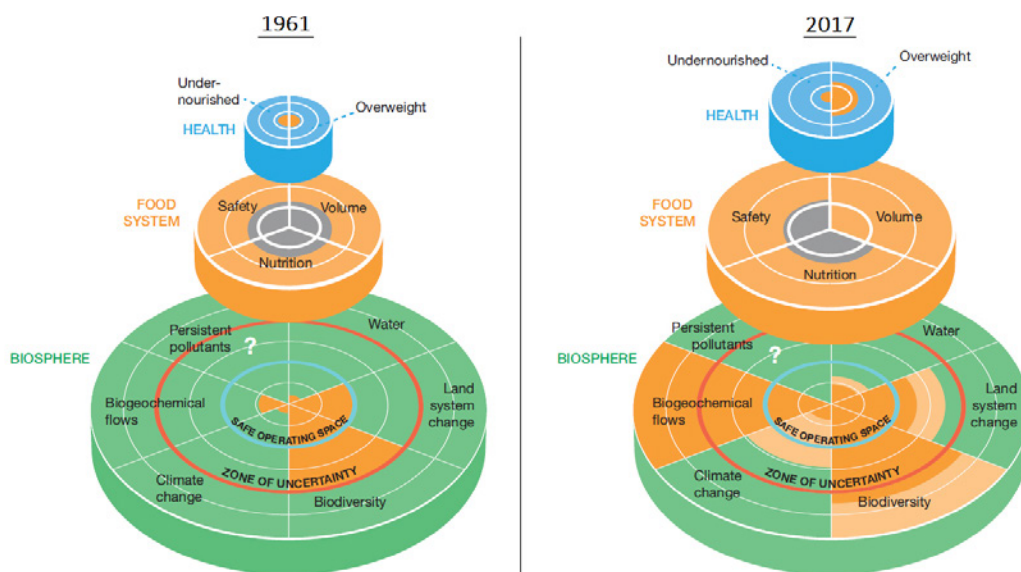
1961

Undernourished

Overweight

HEALTH

FOOD SYSTEM

Safety

Volume

Nutrition

BIOSPHERE

Persistent pollutants

?

Water

Biogeochemical flows

SAFE OPERATING SPACE

Land system change

ZONE OF UNCERTAINTY

Climate change

Biodiversity

2017

Undernourished

Overweight

HEALTH

FOOD SYSTEM

Safety

Volume

Nutrition

BIOSPHERE

Persistent pollutants

?

Water

Biogeochemical flows

SAFE OPERATING SPACE

Land system change

ZONE OF UNCERTAINTY

Climate change

Biodiversity